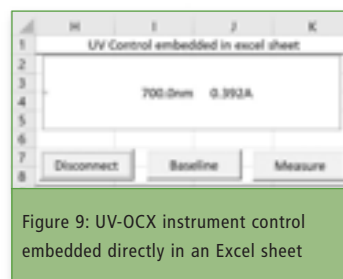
| | H | I | J | K |
|---|---|---|---|---|
| 1 | UV Control embedded in excel sheet | | | |
| 2 | | | | |
| 3 | | 700.0nm | 0.392A | |
| 4 | | | | |
| 5 | | | | |
| 6 | | | | |
| 7 | Disconnect | Baseline | | Measure |
| 8 | | | | |

Figure 9: UV-OCX instrument control embedded directly in an Excel sheet